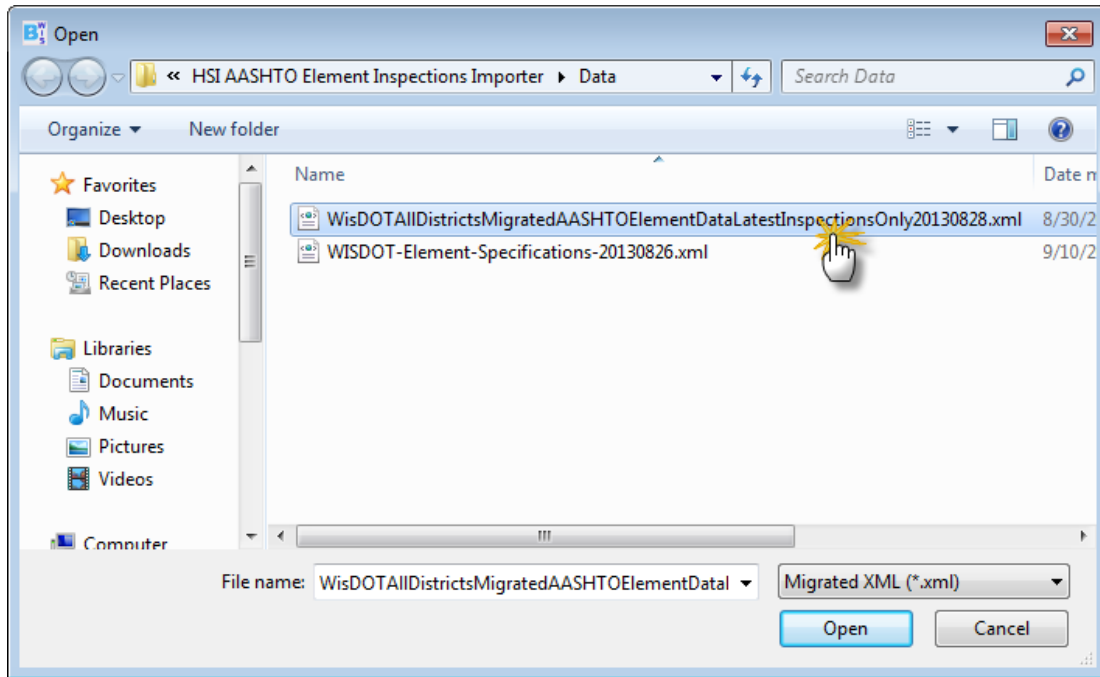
Open

« HSI AASHTO Element Inspections Importer ▸ Data

Search Data

Organize ▾ New folder

Favorites
Desktop
Downloads
Recent Places

Libraries
Documents
Music
Pictures
Videos

Computer

| Name | Date m |
|---|---|
| WisDOTAllDistrictsMigratedAASHTOElementDataLatestInspectionsOnly20130828.xml | 8/30/2 |
| WISDOT-Element-Specifications-20130826.xml | 9/10/2 |

File name: WisDOTAllDistrictsMigratedAASHTOElementDatal

Migrated XML (*.xml)

Open

Cancel